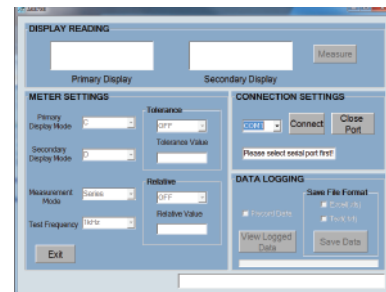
DISPLAY READING

Measure

Primary Display

Secondary Display

METER SETTINGS

Primary Display Mode
C

Secondary Display Mode
D

Measurement Mode
Series

Test Frequency
1kHz

Tolerance
OFF
Tolerance Value

Relative
OFF
Relative Value

Exit

CONNECTION SETTINGS

COM1

Connect

Close Port

Please select serial port first!

DATA LOGGING

Record Data

Save File Format
Excel (.xls)
Text (.txt)

View Logged Data

Save Data